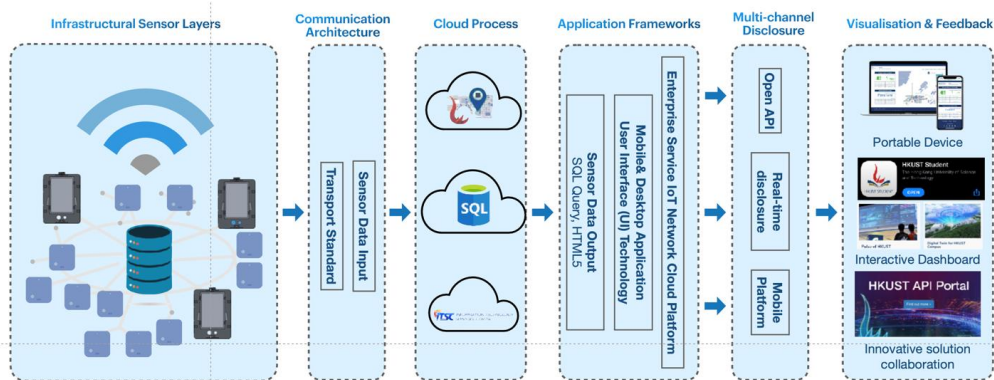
Infrastructural Sensor Layers

Communication Architecture

Sensor Data Input

Transport Standard

Cloud Process

SQL

ITSC

Application Frameworks

Enterprise Service IoT Network Cloud Platform

Mobile& Desktop Application User Interface (UI) Technology

Sensor Data Output SQL Query, HTML5

Multi-channel Disclosure

Open API

Real-time disclosure

Mobile Platform

Visualisation & Feedback

Portable Device

HKUST Student

Interactive Dashboard

HKUST API Portal

Innovative solution collaboration